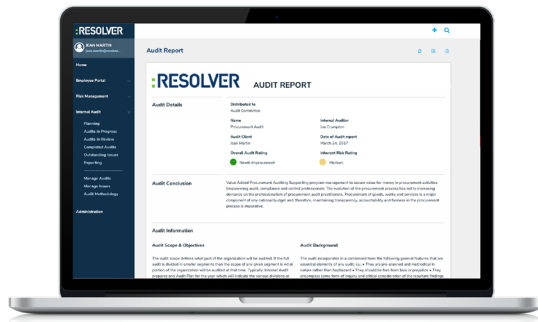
:RESOLVER

JOAN MARTIN
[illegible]

Home
Employee Portal
Risk Management
Internal Audit
Planning
Audits in Progress
Audits in Review
Completed Audits
Outstanding Issues
Reporting
Manage Audits
Manage Issues
Audit Methodology
Administration

Audit Report

:RESOLVER AUDIT REPORT

Audit Details

Distributed to
Audit Committee

Name
Procurement Audit

Internal Auditor
Joe Champion

Audit Client
Joan Martin

Date of Audit report
March 24, 2017

Overall Audit Rating
Needs Improvement

Inherent Risk Rating
Medium

Audit Conclusion

Value Added Procurement Auditing Surpasses program management to secure value for money in procurement activities. Empowering audit, compliance and control professionals. The evolution of the procurement process has led to increasing demands on the professionalism of procurement audit practitioners. Procurement of goods, works and services is a major component of any national budget and, therefore, maintaining transparency, accountability and fairness in the procurement process is imperative.

Audit Information

Audit Scope & Objectives

The audit scope defines what part of the organization will be audited. If the full audit is divided in smaller segments then the scope of one given segment is what portion of the organization will be audited at that time. Typically, Internal Audit prepares and Audit Plan for the year which will indicate the various divisions or

Audit Background

The audit incorporates in a condensed form the following general features that are essential elements of any audit, i.e. • They are planned and methodical, in rather than haphazard. • They should be free from bias or prejudice. • They encompass some form of inquiry and critical consideration of the matters being